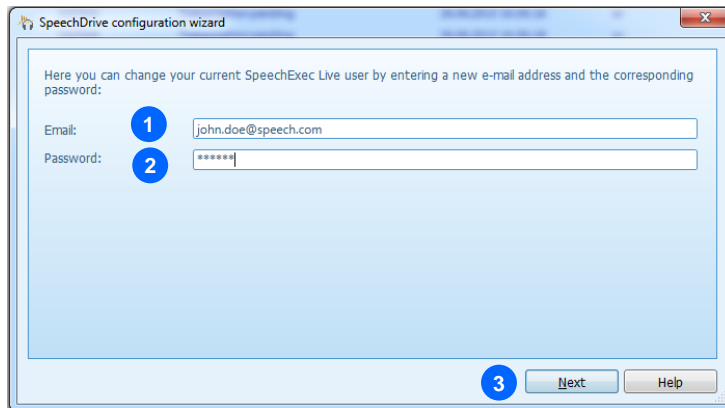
SpeechDrive configuration wizard

Here you can change your current SpeechExec Live user by entering a new e-mail address and the corresponding password:

Email: 1 john.doe@speech.com

Password: 2 ******

3 Next Help